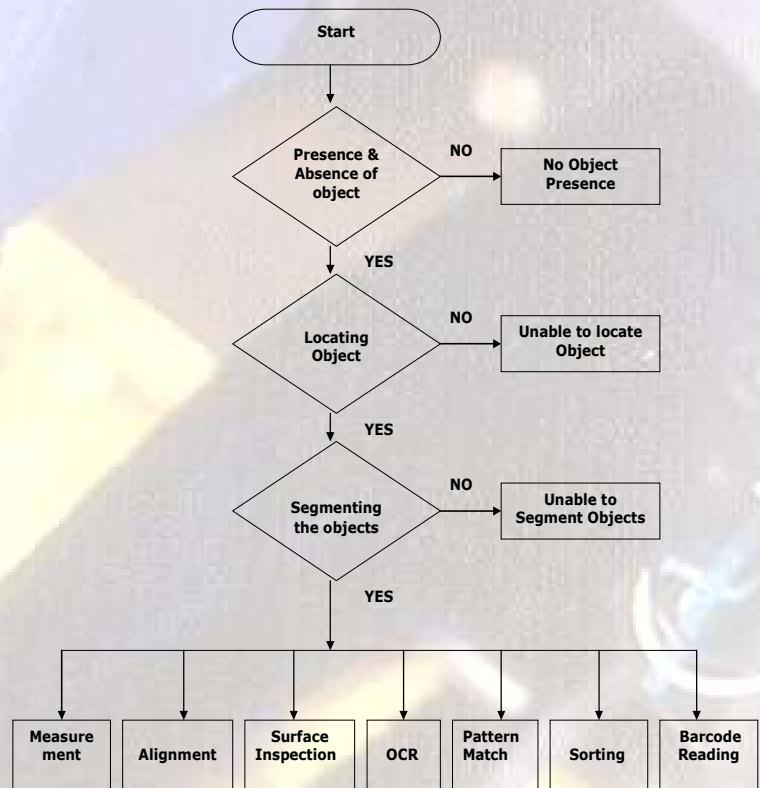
Start

Presence & Absence of object

NO

No Object Presence

YES

Locating Object

NO

Unable to locate Object

YES

Segmenting the objects

NO

Unable to Segment Objects

YES

Measure ment

Alignment

Surface Inspection

OCR

Pattern Match

Sorting

Barcode Reading